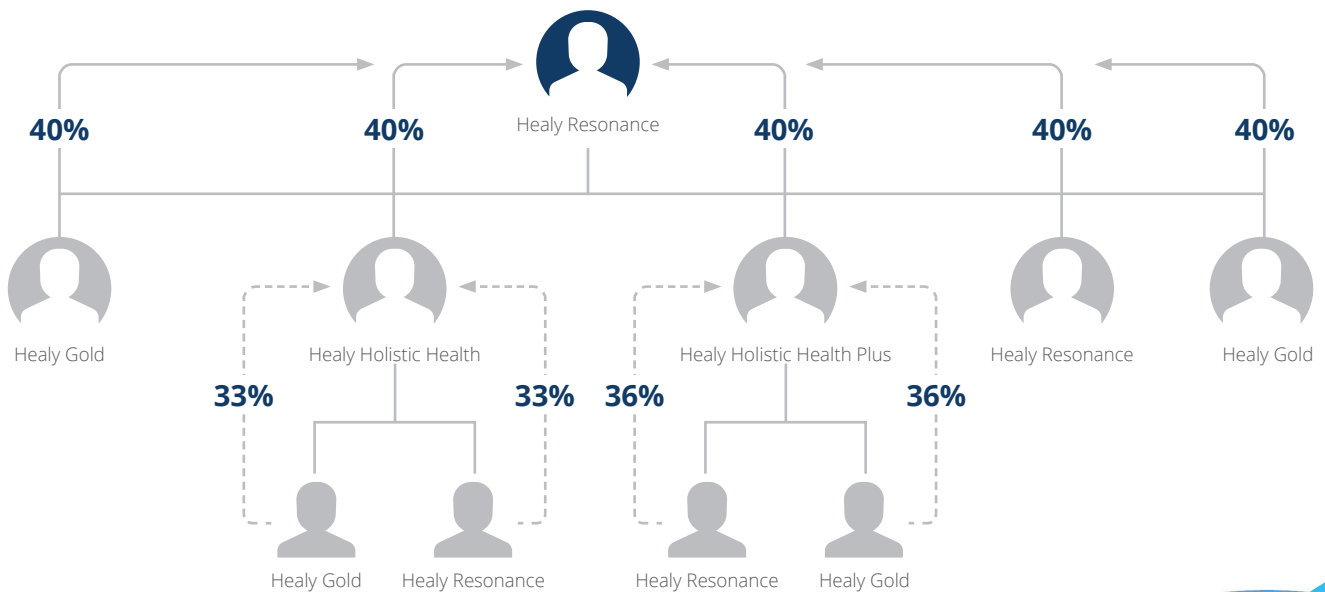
Healy Resonance

40%

40%

40%

40%

40%

Healy Gold

Healy Holistic Health

Healy Holistic Health Plus

Healy Resonance

Healy Gold

33%

33%

36%

36%

Healy Gold

Healy Resonance

Healy Resonance

Healy Gold